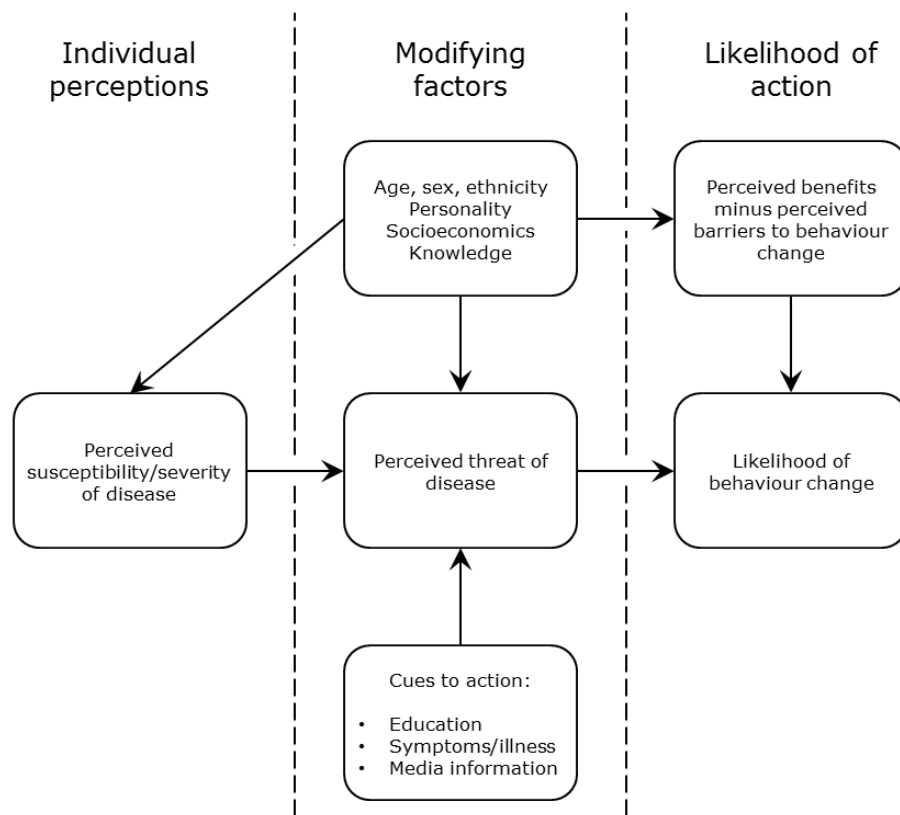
Individual perceptions

Modifying factors

Likelihood of action

Age, sex, ethnicity
Personality
Socioeconomics
Knowledge

Perceived benefits minus perceived barriers to behaviour change

Perceived susceptibility/severity of disease

Perceived threat of disease

Likelihood of behaviour change

Cues to action:

• Education
• Symptoms/illness
• Media information